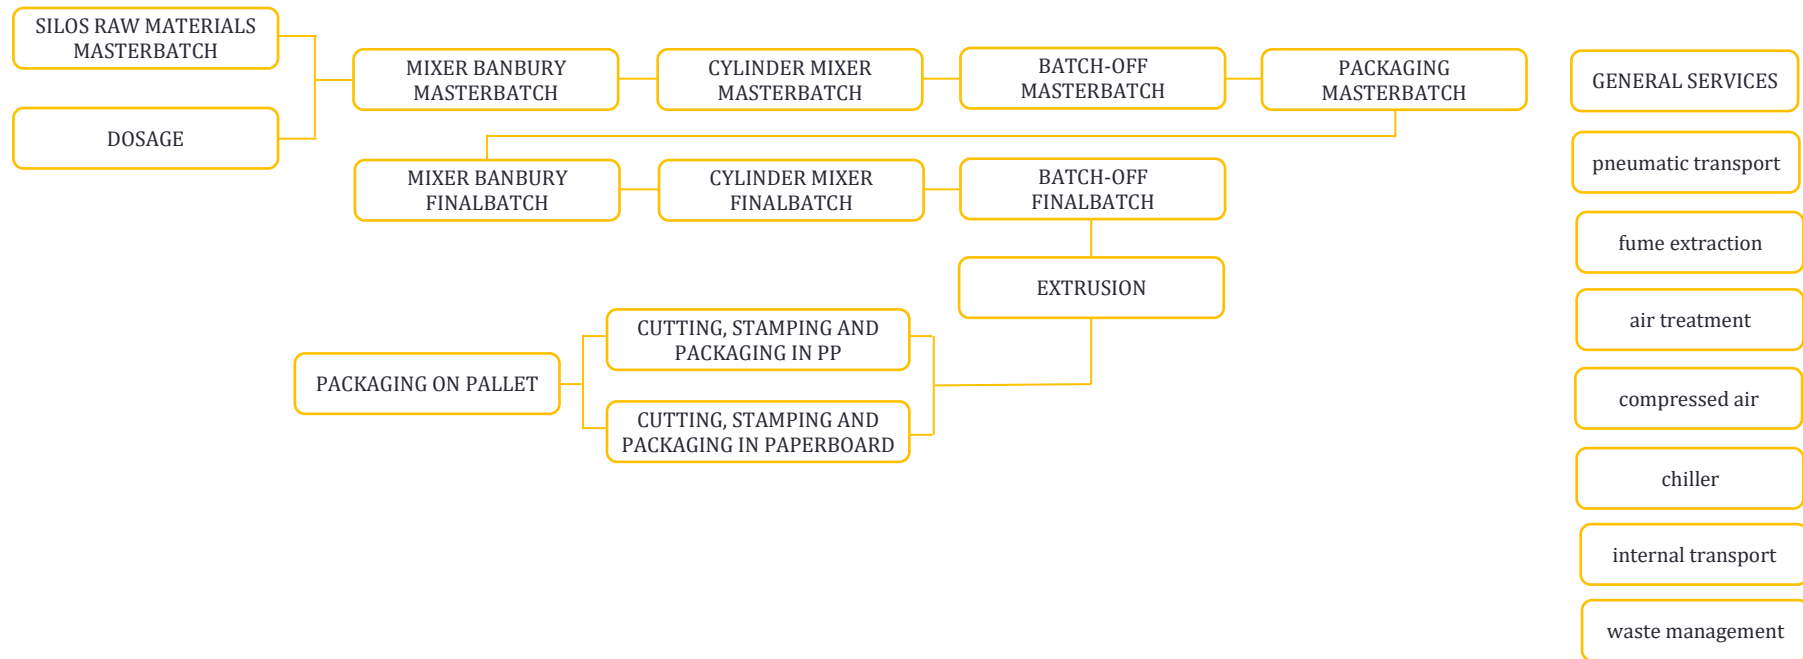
SILOS RAW MATERIALS MASTERBATCH

DOSAGE

MIXER BANBURY MASTERBATCH

CYLINDER MIXER MASTERBATCH

BATCH-OFF MASTERBATCH

PACKAGING MASTERBATCH

MIXER BANBURY FINALBATCH

CYLINDER MIXER FINALBATCH

BATCH-OFF FINALBATCH

EXTRUSION

CUTTING, STAMPING AND PACKAGING IN PP

PACKAGING ON PALLET

CUTTING, STAMPING AND PACKAGING IN PAPERBOARD

GENERAL SERVICES

pneumatic transport

fume extraction

air treatment

compressed air

chiller

internal transport

waste management